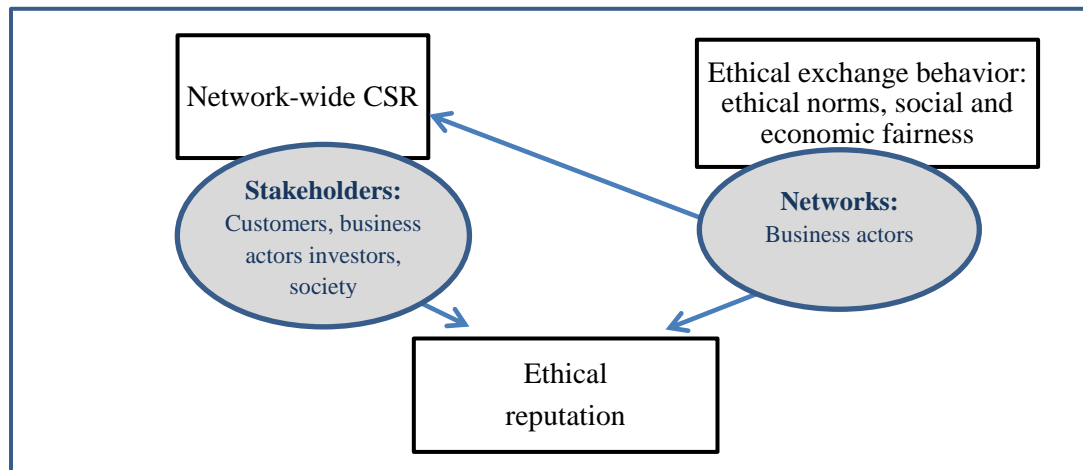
Network-wide CSR

Ethical exchange behavior: ethical norms, social and economic fairness

**Stakeholders:**
Customers, business actors investors, society

**Networks:**
Business actors

Ethical reputation